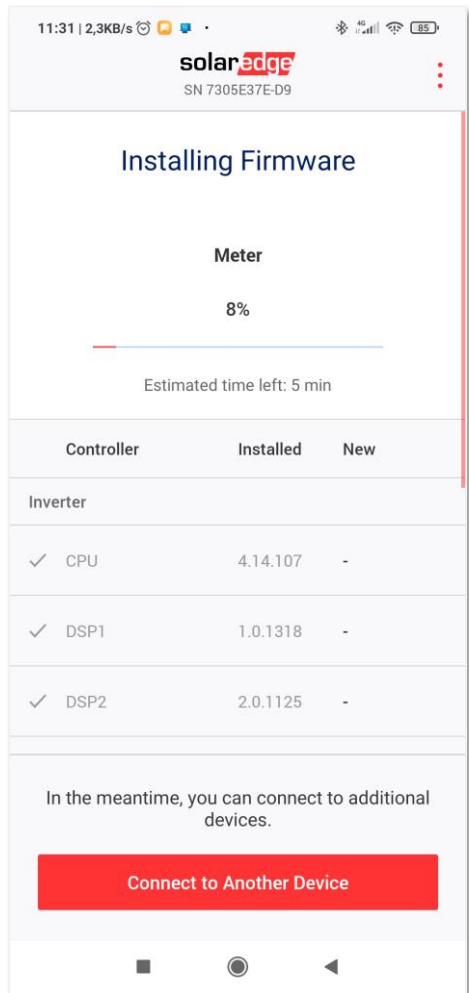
11:31 | 2,3KB/s
85
solaredge
SN 7305E37E-D9

Installing Firmware

Meter

8%

Estimated time left: 5 min

| Controller | Installed | New |
|---|---|---|
| Inverter | | |
| CPU | 4.14.107 | - |
| DSP1 | 1.0.1318 | - |
| DSP2 | 2.0.1125 | - |

In the meantime, you can connect to additional devices.

Connect to Another Device